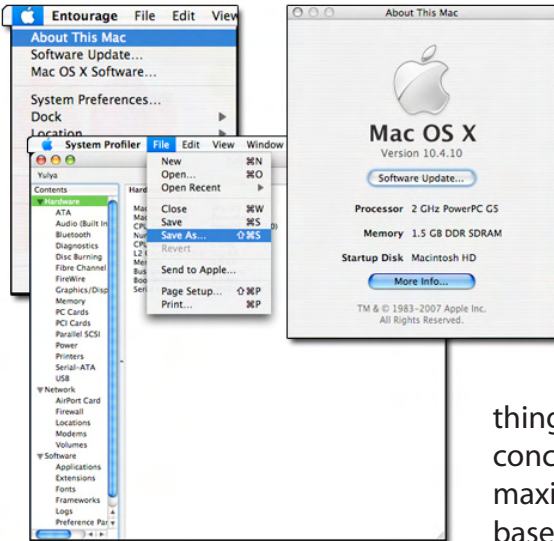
Entourage File Edit View

About This Mac
Software Update...
Mac OS X Software...

System Preferences...
Dock
Location

System Profiler File Edit View Window

New ⌘N
Open... ⌘O
Open Recent
Close ⌘W
Save ⌘S
Save As... ⇧⌘S
Revert
Send to Apple...
Page Setup... ⇧⌘P
Print... ⌘P

Yulya
Contents
Hardware
ATA
Audio (Built In
Bluetooth
Diagnostics
Disc Burning
Fibre Channel
FireWire
Graphics/Disp
Memory
PC Cards
PCI Cards
Parallel SCSI
Power
Printers
Serial-ATA
USB
Network
AirPort Card
Firewall
Locations
Modems
Volumes
Software
Applications
Extensions
Fonts
Frameworks
Logs
Preference Par

Hard
Mac
Mac
CPU
Nur
CPU
L2 C
Mer
Bus
Boo
Seri

About This Mac
Mac OS X
Version 10.4.10
Software Update...
Processor 2 GHz PowerPC G5
Memory 1.5 GB DDR SDRAM
Startup Disk Macintosh HD
More Info...
TM & © 1983–2007 Apple Inc.
All Rights Reserved.

thing
conc
maxi
base